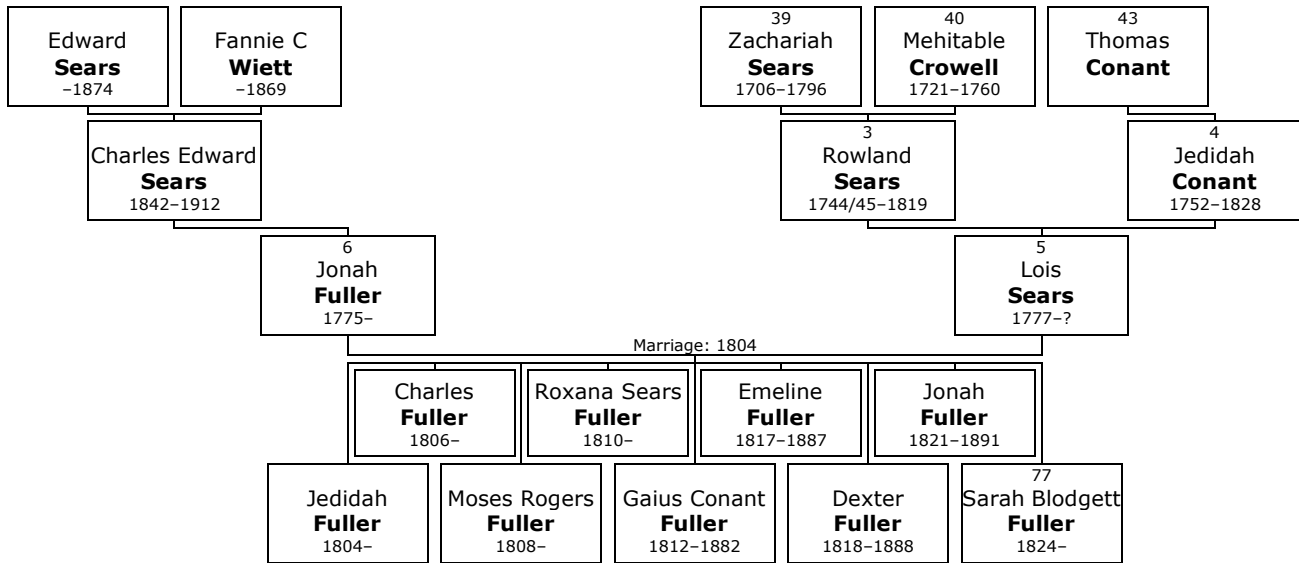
Edward
**Sears**
–1874

Fannie C
**Wiett**
–1869

39
Zachariah
**Sears**
1706–1796

40
Mehitable
**Crowell**
1721–1760

43
Thomas
**Conant**

Charles Edward
**Sears**
1842–1912

3
Rowland
**Sears**
1744/45–1819

4
Jedidah
**Conant**
1752–1828

6
Jonah
**Fuller**
1775–

5
Lois
**Sears**
1777–?

Marriage: 1804

Charles
**Fuller**
1806–

Roxana Sears
**Fuller**
1810–

Emeline
**Fuller**
1817–1887

Jonah
**Fuller**
1821–1891

Jedidah
**Fuller**
1804–

Moses Rogers
**Fuller**
1808–

Gaius Conant
**Fuller**
1812–1882

Dexter
**Fuller**
1818–1888

77
Sarah Blodgett
**Fuller**
1824–